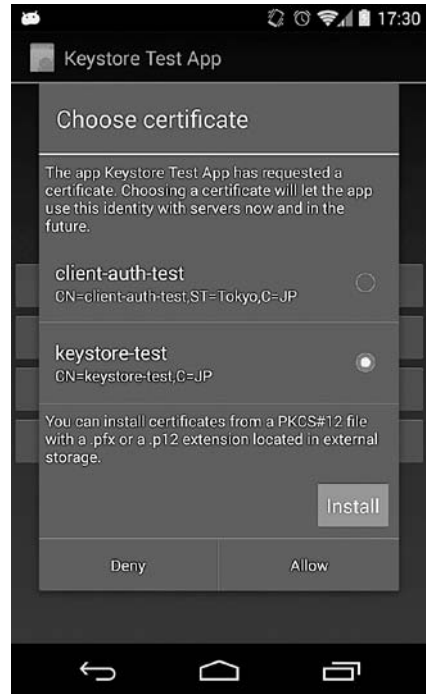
17:30

Keystore Test App

Choose certificate

The app Keystore Test App has requested a certificate. Choosing a certificate will let the app use this identity with servers now and in the future.

client-auth-test
CN=client-auth-test,ST=Tokyo,C=JP

keystore-test
CN=keystore-test,C=JP

You can install certificates from a PKCS#12 file with a .pfx or a .p12 extension located in external storage.

Install

Deny

Allow